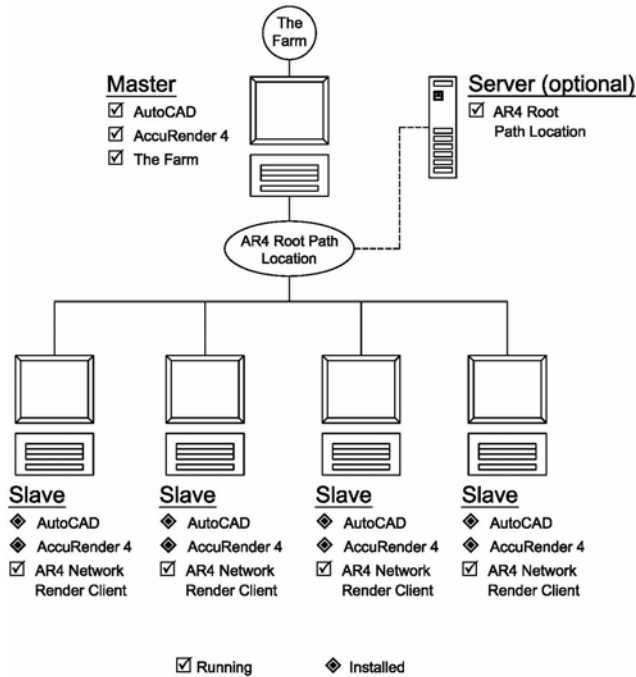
The Farm

Master
☑ AutoCAD
☑ AccuRender 4
☑ The Farm

Server (optional)
☑ AR4 Root Path Location

AR4 Root Path Location

Slave
◈ AutoCAD
◈ AccuRender 4
☑ AR4 Network Render Client

Slave
◈ AutoCAD
◈ AccuRender 4
☑ AR4 Network Render Client

Slave
◈ AutoCAD
◈ AccuRender 4
☑ AR4 Network Render Client

Slave
◈ AutoCAD
◈ AccuRender 4
☑ AR4 Network Render Client

☑ Running ◈ Installed